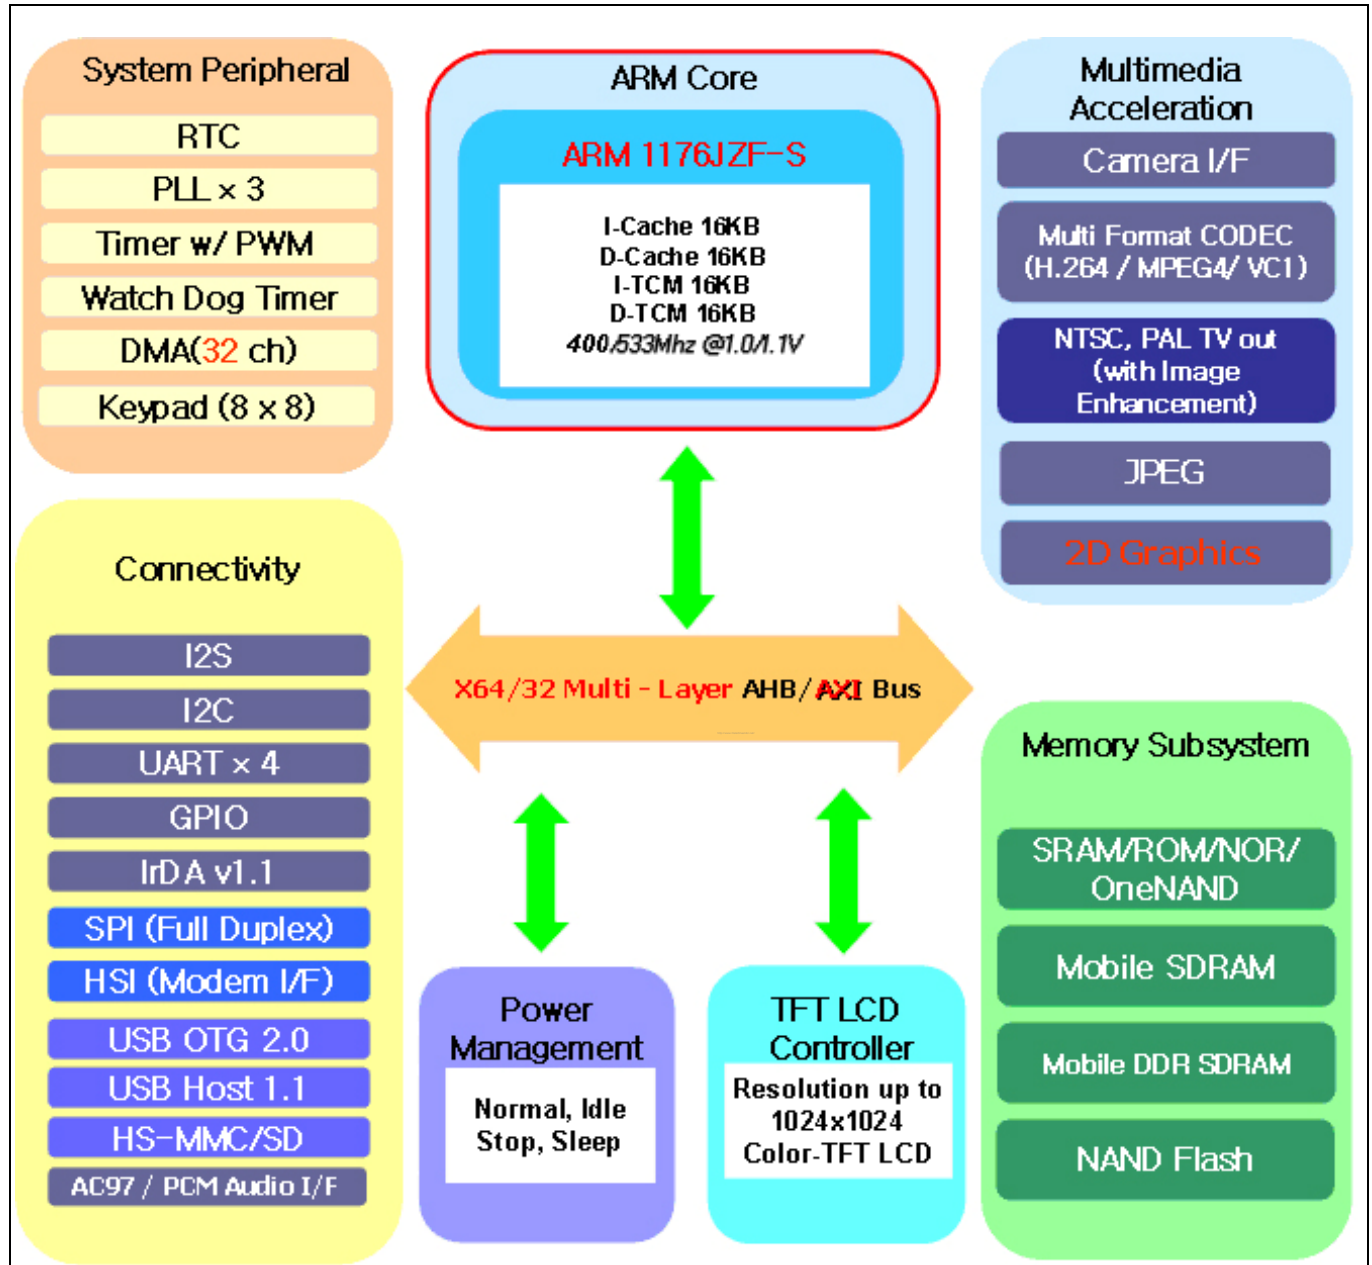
System Peripheral

RTC

PLL x 3

Timer w/ PWM

Watch Dog Timer

DMA(32 ch)

Keypad (8 x 8)

ARM Core

ARM 1176JZF-S

I-Cache 16KB
D-Cache 16KB
I-TCM 16KB
D-TCM 16KB
400/533Mhz @1.0/1.1V

Multimedia Acceleration

Camera I/F

Multi Format CODEC (H.264 / MPEG4/ VC1)

NTSC, PAL TV out (with Image Enhancement)

JPEG

2D Graphics

Connectivity

I2S

I2C

UART x 4

GPIO

IrDA v1.1

SPI (Full Duplex)

HSI (Modem I/F)

USB OTG 2.0

USB Host 1.1

HS-MMC/SD

AC97 / PCM Audio I/F

X64/32 Multi - Layer AHB/AXI Bus

Memory Subsystem

SRAM/ROM/NOR/ OneNAND

Mobile SDRAM

Mobile DDR SDRAM

NAND Flash

Power Management

Normal, Idle
Stop, Sleep

TFT LCD Controller

Resolution up to 1024x1024 Color-TFT LCD